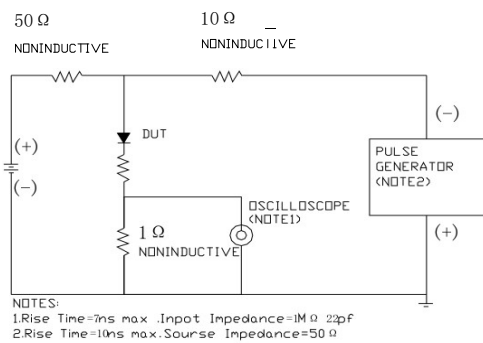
50 Ω
NONINDUCTIVE

10 Ω
NONINDUCTIVE

(+)
(−)

DUT

1 Ω
NONINDUCTIVE

OSCILLOSCOPE
(NOTE1)

(−)
PULSE GENERATOR
(NOTE2)
(+)

NOTES:
1.Rise Time=7ns max .Inpot Impedance=1M Ω 22pf
2.Rise Time=10ns max.Sourse Impedance=50 Ω